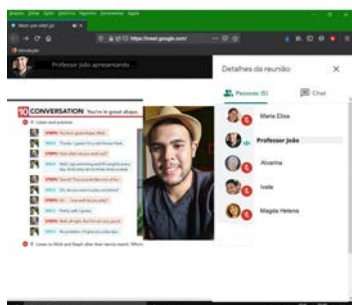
https://meet.google.com/

Professor João apresentando

Detalhes da reunião

Pessoas (6)

Chat

Maria Elisa

Professor João

Alvarina

Ivete

Magda Helena

10 CONVERSATION You're in great shape.

A Listen and practice.

B Listen to Nick and Steph after their tennis match. Who's